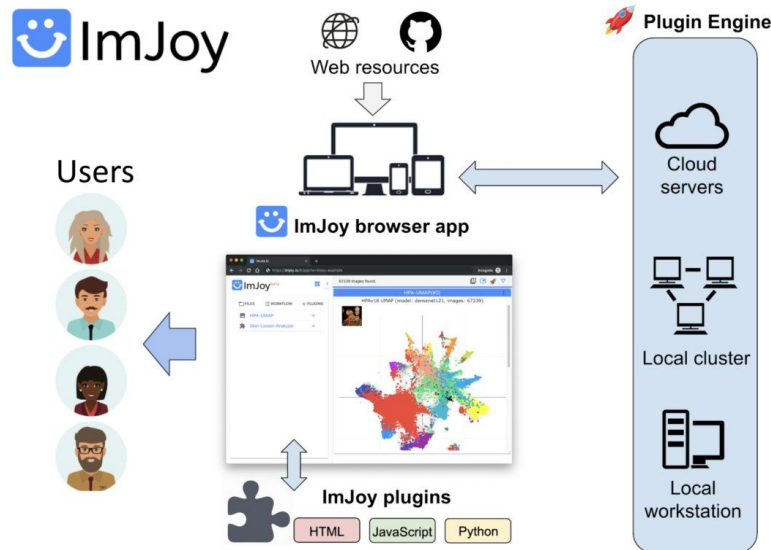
ImJoy

Web resources

Plugin Engine

Users

Cloud servers

ImJoy browser app

ImJoy

FILES WORKFLOW PLUGINS

HPA-UMAP

HPA-UMAP

Local cluster

Local workstation

ImJoy plugins

HTML JavaScript Python